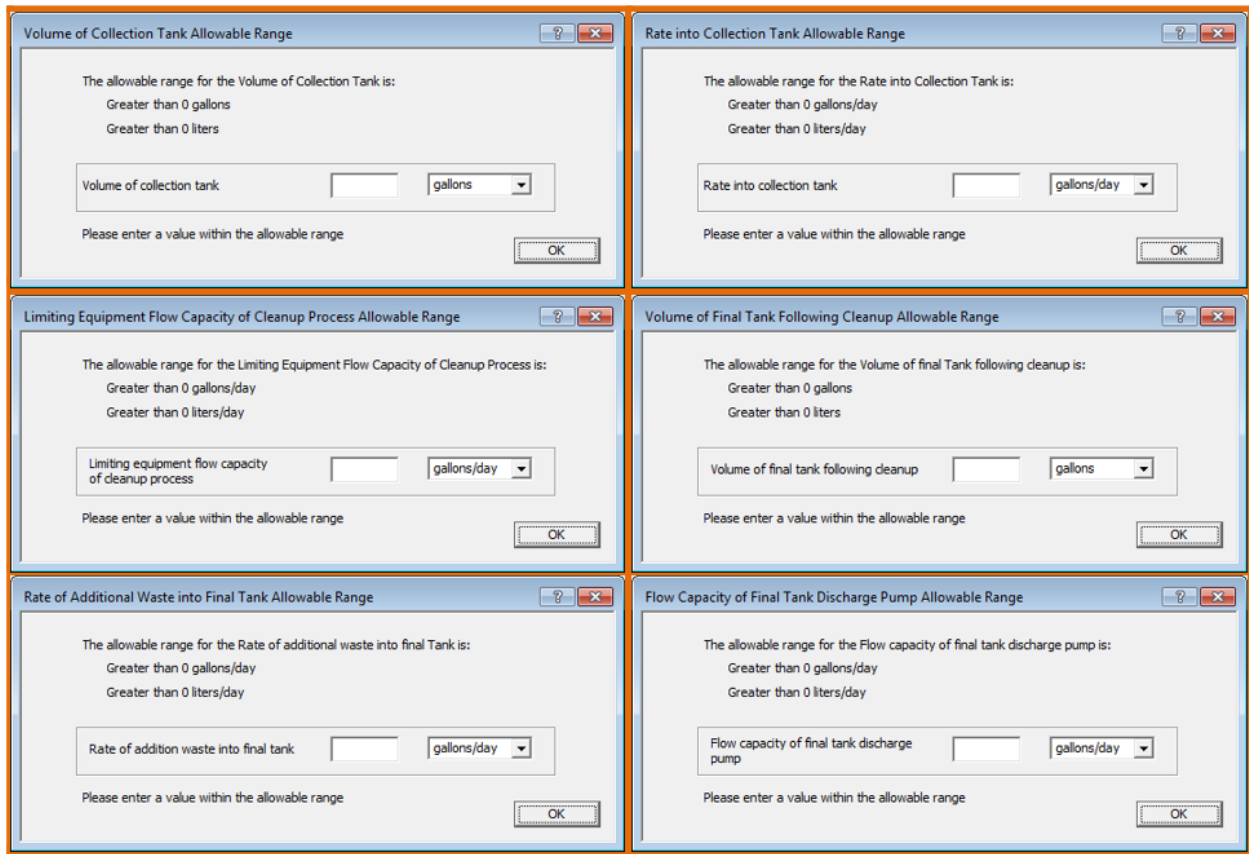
Volume of Collection Tank Allowable Range

?

The allowable range for the Volume of Collection Tank is:
Greater than 0 gallons
Greater than 0 liters

Volume of collection tank
gallons

Please enter a value within the allowable range

OK

Rate into Collection Tank Allowable Range

?

The allowable range for the Rate into Collection Tank is:
Greater than 0 gallons/day
Greater than 0 liters/day

Rate into collection tank
gallons/day

Please enter a value within the allowable range

OK

Limiting Equipment Flow Capacity of Cleanup Process Allowable Range

?

The allowable range for the Limiting Equipment Flow Capacity of Cleanup Process is:
Greater than 0 gallons/day
Greater than 0 liters/day

Limiting equipment flow capacity of cleanup process
gallons/day

Please enter a value within the allowable range

OK

Volume of Final Tank Following Cleanup Allowable Range

?

The allowable range for the Volume of final Tank following cleanup is:
Greater than 0 gallons
Greater than 0 liters

Volume of final tank following cleanup
gallons

Please enter a value within the allowable range

OK

Rate of Additional Waste into Final Tank Allowable Range

?

The allowable range for the Rate of additional waste into final Tank is:
Greater than 0 gallons/day
Greater than 0 liters/day

Rate of addition waste into final tank
gallons/day

Please enter a value within the allowable range

OK

Flow Capacity of Final Tank Discharge Pump Allowable Range

?

The allowable range for the Flow capacity of final tank discharge pump is:
Greater than 0 gallons/day
Greater than 0 liters/day

Flow capacity of final tank discharge pump
gallons/day

Please enter a value within the allowable range

OK